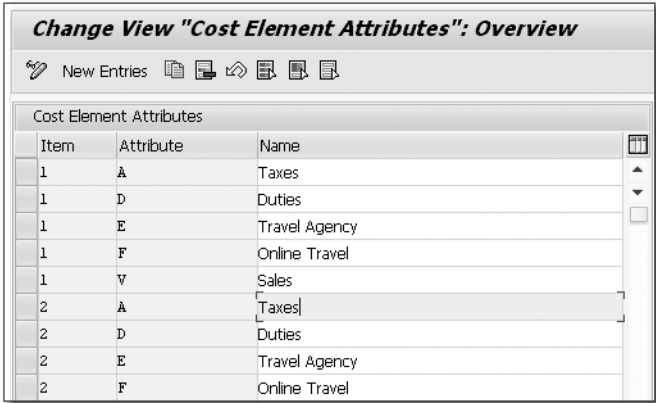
Change View "Cost Element Attributes": Overview

New Entries

Cost Element Attributes

| Item | Attribute | Name |
|---|---|---|
| 1 | A | Taxes |
| 1 | D | Duties |
| 1 | E | Travel Agency |
| 1 | F | Online Travel |
| 1 | V | Sales |
| 2 | A | Taxes |
| 2 | D | Duties |
| 2 | E | Travel Agency |
| 2 | F | Online Travel |